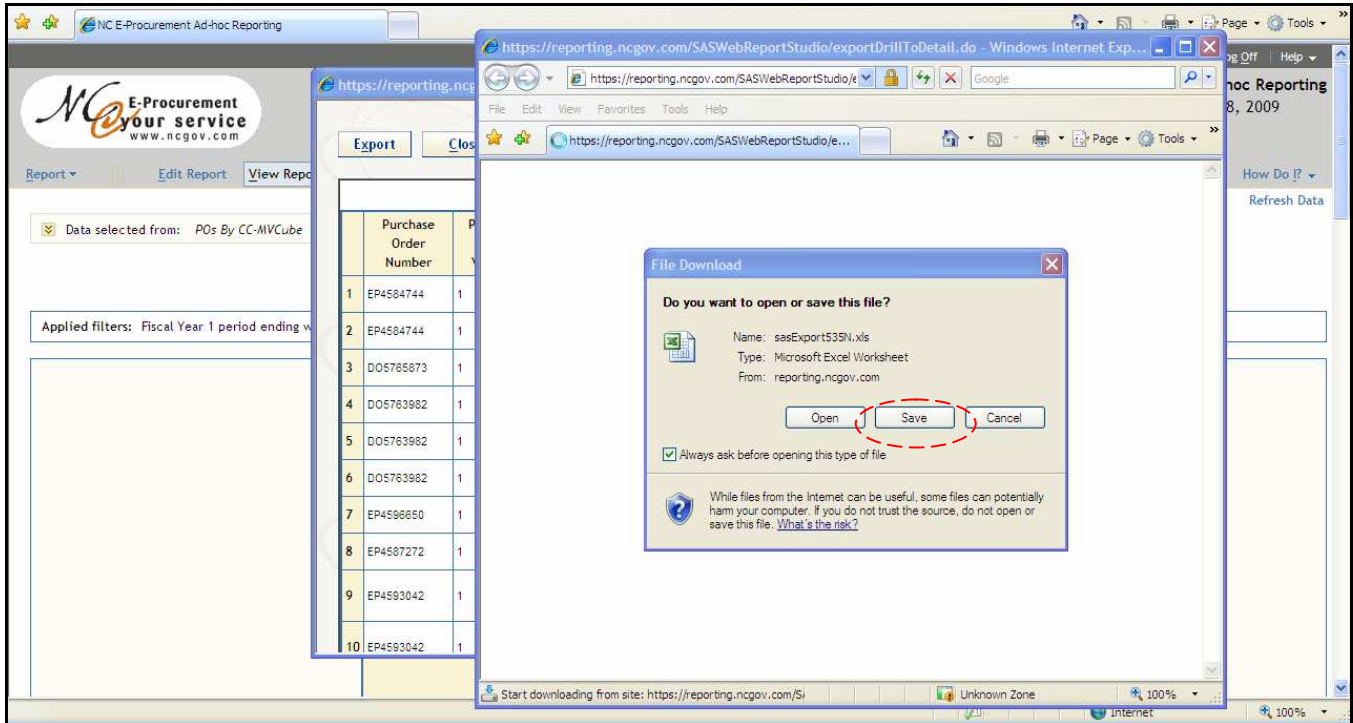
NC E-Procurement Ad-hoc Reporting

Page ▾ Tools ▾

og Off | Help ▾

NC E-Procurement @your service www.ncgov.com

hoc Reporting
8, 2009

Report ▾ Edit Report View Repo

How Do I? ▾

Refresh Data

Data selected from: POs By CC-MVCube

Applied filters: Fiscal Year 1 period ending w

https://reporting.ncg

Export Clos

| | Purchase Order Number | P |
|---|---|---|
| 1 | EP4584744 | 1 |
| 2 | EP4584744 | 1 |
| 3 | DO5765873 | 1 |
| 4 | DO5763982 | 1 |
| 5 | DO5763982 | 1 |
| 6 | DO5763982 | 1 |
| 7 | EP4596650 | 1 |
| 8 | EP4587272 | 1 |
| 9 | EP4593042 | 1 |
| 10 | EP4593042 | 1 |

https://reporting.ncgov.com/SASWebReportStudio/exportDrillToDetail.do - Windows Internet Exp...

https://reporting.ncgov.com/SASWebReportStudio/e

Google

File Edit View Favorites Tools Help

https://reporting.ncgov.com/SASWebReportStudio/e...

Page ▾ Tools ▾

File Download

Do you want to open or save this file?

Name: sasExport535N.xls
Type: Microsoft Excel Worksheet
From: reporting.ncgov.com

Open Save Cancel

Always ask before opening this type of file

While files from the Internet can be useful, some files can potentially harm your computer. If you do not trust the source, do not open or save this file. What's the risk?

Start downloading from site: https://reporting.ncgov.com/S

Unknown Zone

100%

Internet

100%